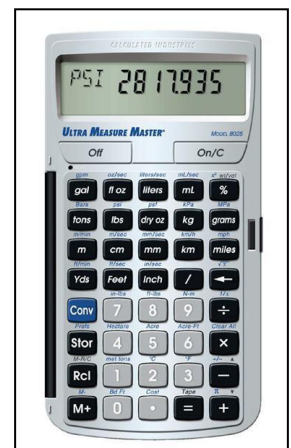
CALCULATED INDUSTRIES

PSI 2817.935

ULTRA MEASURE MASTER®

MODEL 8025

Off

On/C

gpm oz/sec liters/sec mL/sec x² ex/ln x

gal fl oz liters mL %

lbs/s psi PSF kPa MPa

tons lbs dry oz kg grams

m/min m/sec mm/sec km/h mph

m cm mm km miles

ft/min ft/sec in/sec in/sec √x

Yds Feet Inch / ←

in-lbs ft-lbs N-m 1/x

Conv 7 8 9 ÷

Prefs Hectare Acre Acre Ft Clear All

Stor 4 5 6 ×

M-R/C met tons °C °F +/-

Rcl 1 2 3 −

M- Bd Ft Cost Tape π

M+ 0 • = +